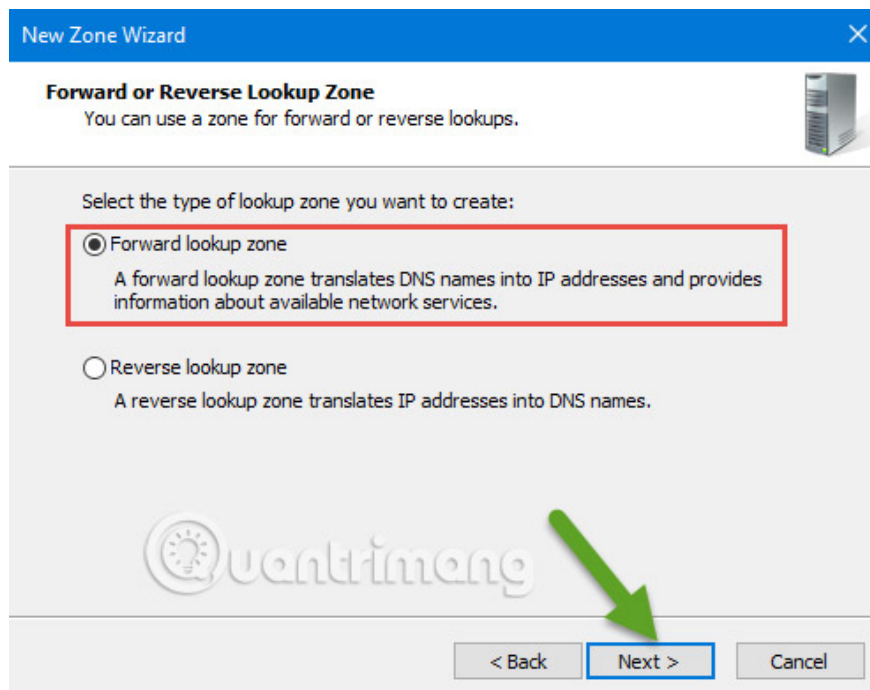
New Zone Wizard

Forward or Reverse Lookup Zone
You can use a zone for forward or reverse lookups.

Select the type of lookup zone you want to create:

Forward lookup zone
A forward lookup zone translates DNS names into IP addresses and provides information about available network services.

Reverse lookup zone
A reverse lookup zone translates IP addresses into DNS names.

Quantrimang

< Back | Next > | Cancel